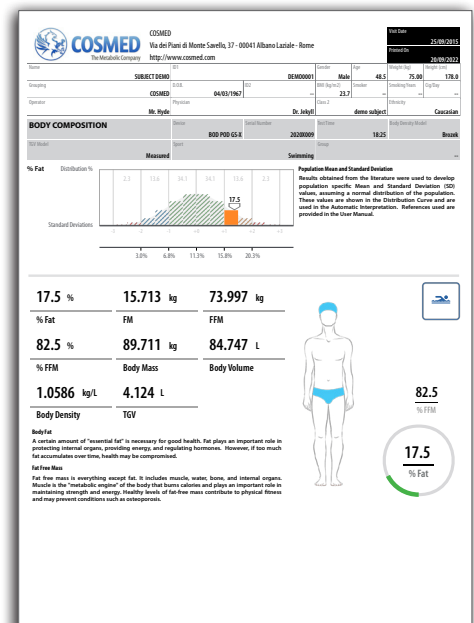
COSMED
The Metabolic Company

COSMED
Via dei Piani di Monte Savello, 37 - 00041 Albano Laziale - Rome
http://www.cosmed.com

Visit Date
25/09/2015
Printed On
20/09/2022

| Name | ID | Gender | Age | Weight (kg) | Height (cm) |
|---|---|---|---|---|---|
| SUBJECT DEMO | DEMO0001 | Male | 48.5 | 75.00 | 178.0 |

| Grouping | D.O.B. | ID2 | BMI (kg/m 2) | Smoker | Smoking Years | Cig/Day |
|---|---|---|---|---|---|---|
| COSMED | 04/03/1967 | -- | 23.7 | -- | -- | -- |

| Operator | Physician | Class 2 | Ethnicity |
|---|---|---|---|
| Mr. Hyde | Dr. Jekyll | demo subject | Caucasian |

BODY COMPOSITION

| Device | Serial Number | Test Time | Body Density Model |
|---|---|---|---|
| BOD POD GS-X | 2020X009 | 18:25 | Brozek |

| TGV Model | Sport | Group |
|---|---|---|
| Measured | Swimming | -- |

% Fat Distribution %

2.3 13.6 34.1 34.1 13.6 2.3

17.5

Standard Deviations

3.6% 6.8% 11.3% 15.8% 20.3%

Population Mean and Standard Deviation
Results obtained from the literature were used to develop population specific Mean and Standard Deviation (SD) values, assuming a normal distribution of the population. These values are shown in the Distribution Curve and are used in the Automatic Interpretation. References used are provided in the User Manual.

17.5 %
% Fat

15.713 kg
FM

73.997 kg
FFM

82.5 %
% FFM

89.711 kg
Body Mass

84.747 L
Body Volume

1.0586 kg/L
Body Density

4.124 L
TGV

82.5
% FFM

17.5
% Fat

Body Fat
A certain amount of "essential fat" is necessary for good health. Fat plays an important role in protecting internal organs, providing energy, and regulating hormones. However, if too much fat accumulates over time, health may be compromised.

Fat Free Mass
Fat free mass is everything except fat. It includes muscle, water, bone, and internal organs. Muscle is the "metabolic engine" of the body that burns calories and plays an important role in maintaining strength and energy. Healthy levels of fat-free mass contribute to physical fitness and may prevent conditions such as osteoporosis.